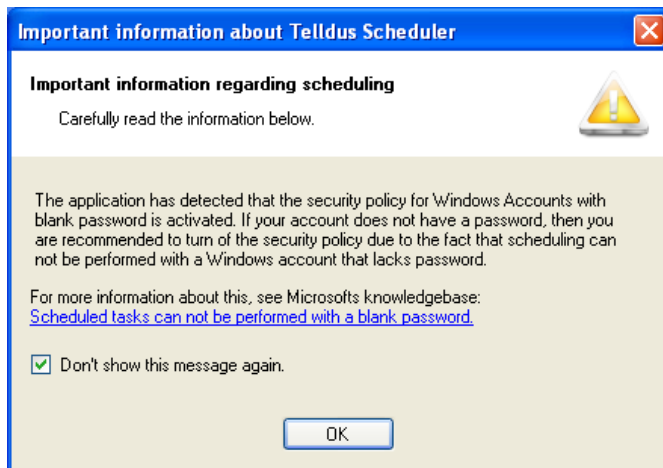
Important information about Telldus Scheduler

Important information regarding scheduling

Carefully read the information below.

The application has detected that the security policy for Windows Accounts with blank password is activated. If your account does not have a password, then you are recommended to turn of the security policy due to the fact that scheduling can not be performed with a Windows account that lacks password.

For more information about this, see Microsofts knowledgebase:
Scheduled tasks can not be performed with a blank password.

Don't show this message again.

OK